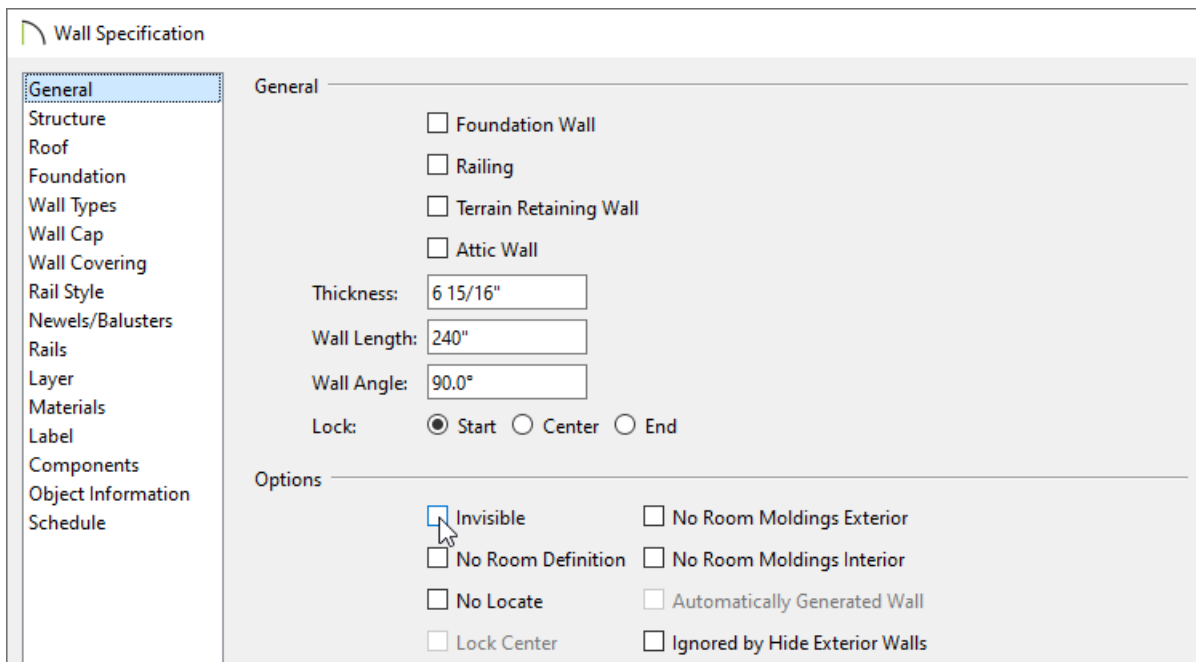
Wall Specification

General
Structure
Roof
Foundation
Wall Types
Wall Cap
Wall Covering
Rail Style
Newels/Balusters
Rails
Layer
Materials
Label
Components
Object Information
Schedule

General

Foundation Wall

Railing

Terrain Retaining Wall

Attic Wall

Thickness: 6 15/16"

Wall Length: 240"

Wall Angle: 90.0°

Lock: Start Center End

Options

Invisible
No Room Moldings Exterior

No Room Definition
No Room Moldings Interior

No Locate
Automatically Generated Wall

Lock Center
Ignored by Hide Exterior Walls